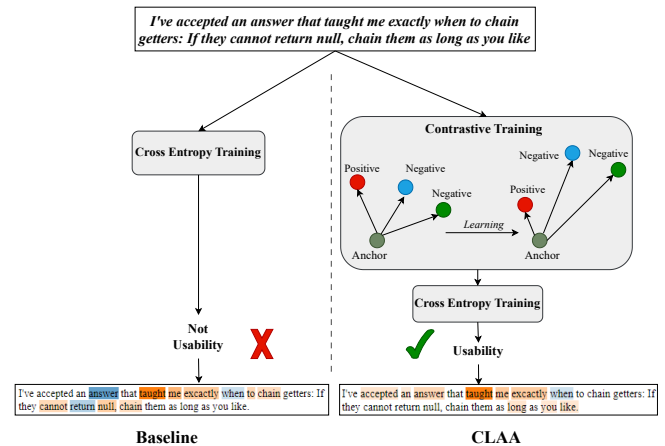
I've accepted an answer that taught me exactly when to chain getters: If they cannot return null, chain them as long as you like

Cross Entropy Training

Not Usability

I've accepted an answer that taught me exactly when to chain getters: If they cannot return null, chain them as long as you like.

Baseline

Contrastive Training

Positive

Negative

Negative

Anchor

Learning

Negative

Negative

Positive

Anchor

Cross Entropy Training

Usability

I've accepted an answer that taught me exactly when to chain getters: If they cannot return null, chain them as long as you like.

CLAA